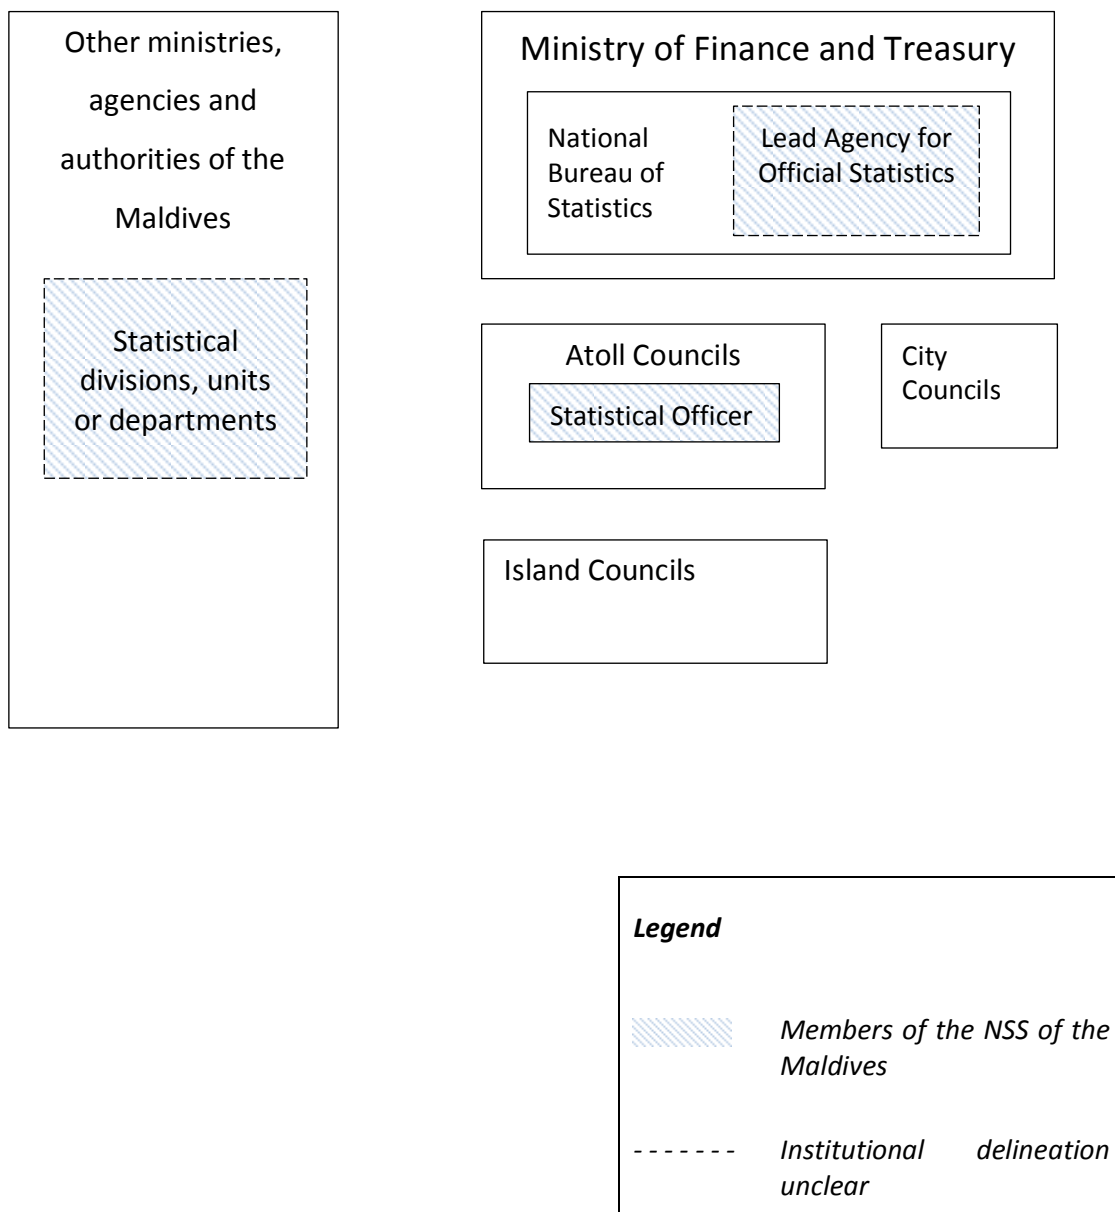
Other ministries, agencies and authorities of the Maldives

Statistical divisions, units or departments

Ministry of Finance and Treasury

National Bureau of Statistics

Lead Agency for Official Statistics

Atoll Councils

Statistical Officer

City Councils

Island Councils

*Legend*

*Members of the NSS of the Maldives*

- - - - - - - *Institutional delineation unclear*